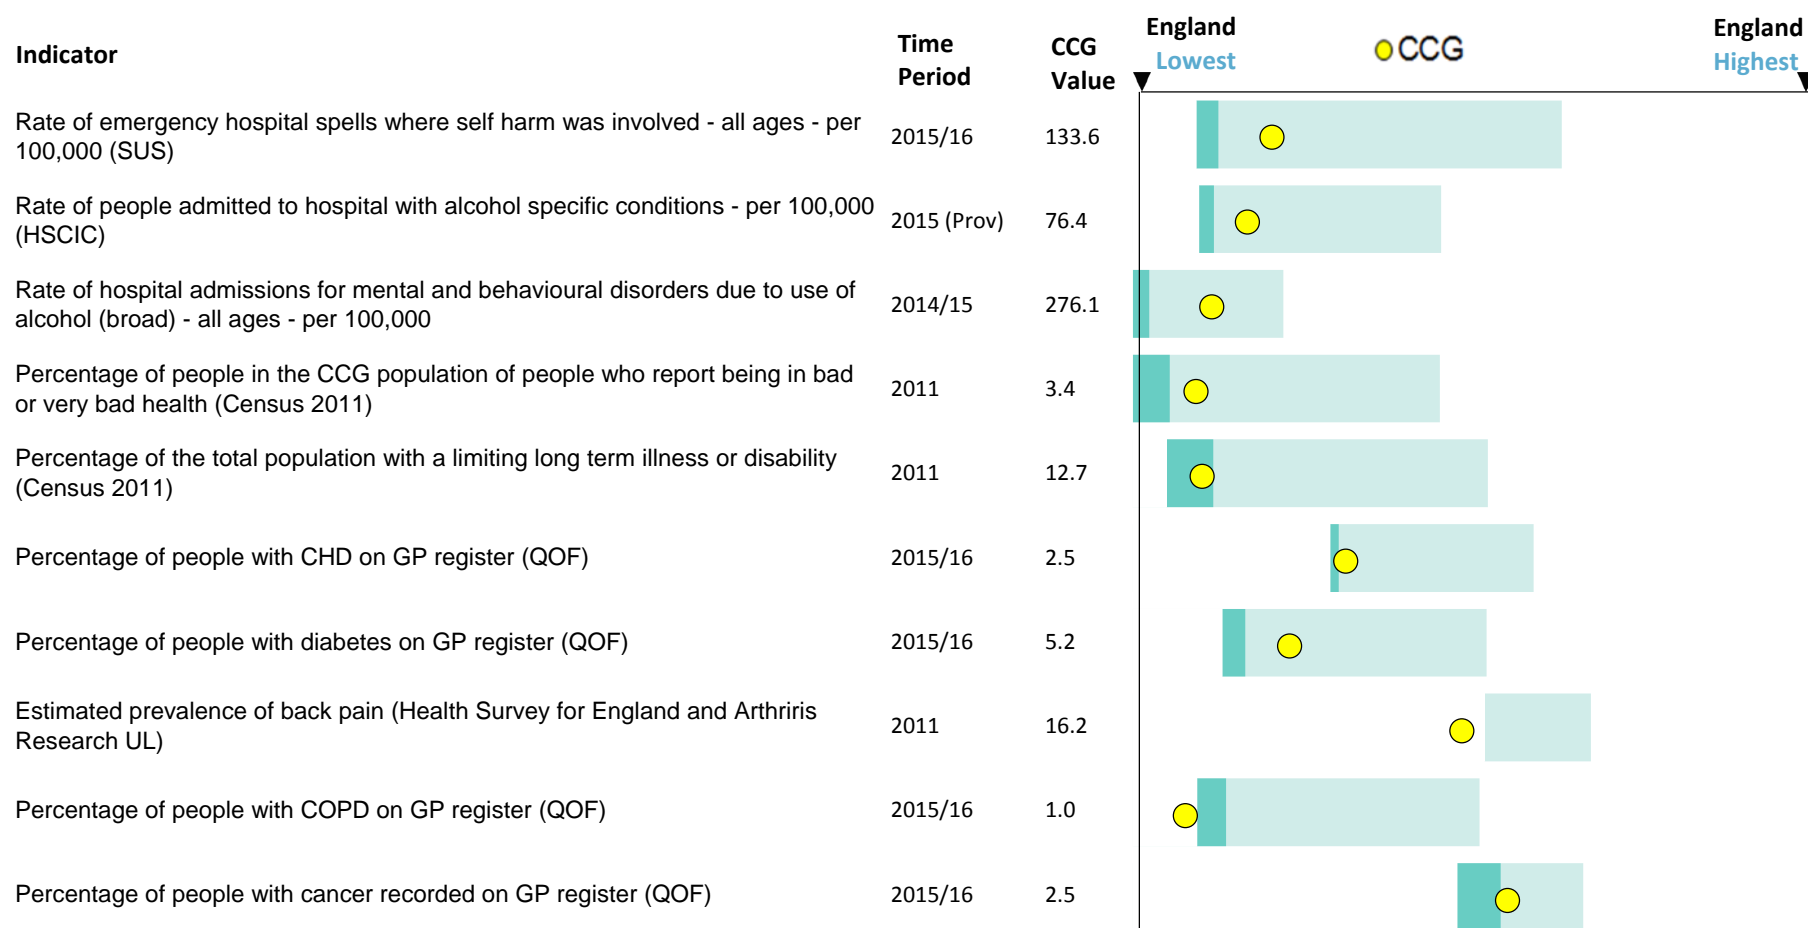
| Indicator | Time Period | CCG Value |
|---|---|---|
| Rate of emergency hospital spells where self harm was involved - all ages - per 100,000 (SUS) | 2015/16 | 133.6 |
| Rate of people admitted to hospital with alcohol specific conditions - per 100,000 (HSCIC) | 2015 (Prov) | 76.4 |
| Rate of hospital admissions for mental and behavioural disorders due to use of alcohol (broad) - all ages - per 100,000 | 2014/15 | 276.1 |
| Percentage of people in the CCG population of people who report being in bad or very bad health (Census 2011) | 2011 | 3.4 |
| Percentage of the total population with a limiting long term illness or disability (Census 2011) | 2011 | 12.7 |
| Percentage of people with CHD on GP register (QOF) | 2015/16 | 2.5 |
| Percentage of people with diabetes on GP register (QOF) | 2015/16 | 5.2 |
| Estimated prevalence of back pain (Health Survey for England and Arthriris Research UL) | 2011 | 16.2 |
| Percentage of people with COPD on GP register (QOF) | 2015/16 | 1.0 |
| Percentage of people with cancer recorded on GP register (QOF) | 2015/16 | 2.5 |

England Lowest
CCG
England Highest